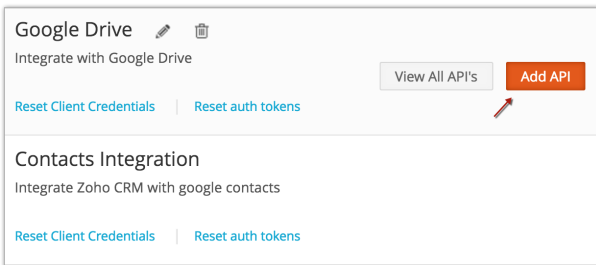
Google Drive

Integrate with Google Drive

View All API's

Add API

Reset Client Credentials | Reset auth tokens

Contacts Integration

Integrate Zoho CRM with google contacts

Reset Client Credentials | Reset auth tokens